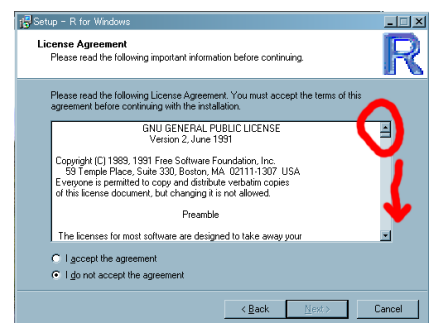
Setup - R for Windows

License Agreement
Please read the following important information before continuing.

R

Please read the following License Agreement. You must accept the terms of this agreement before continuing with the installation.

GNU GENERAL PUBLIC LICENSE
Version 2, June 1991

Copyright (C) 1989, 1991 Free Software Foundation, Inc.
59 Temple Place, Suite 330, Boston, MA 02111-1307 USA
Everyone is permitted to copy and distribute verbatim copies of this license document, but changing it is not allowed.

Preamble

The licenses for most software are designed to take away your

I accept the agreement
I do not accept the agreement

< Back
Next >
Cancel